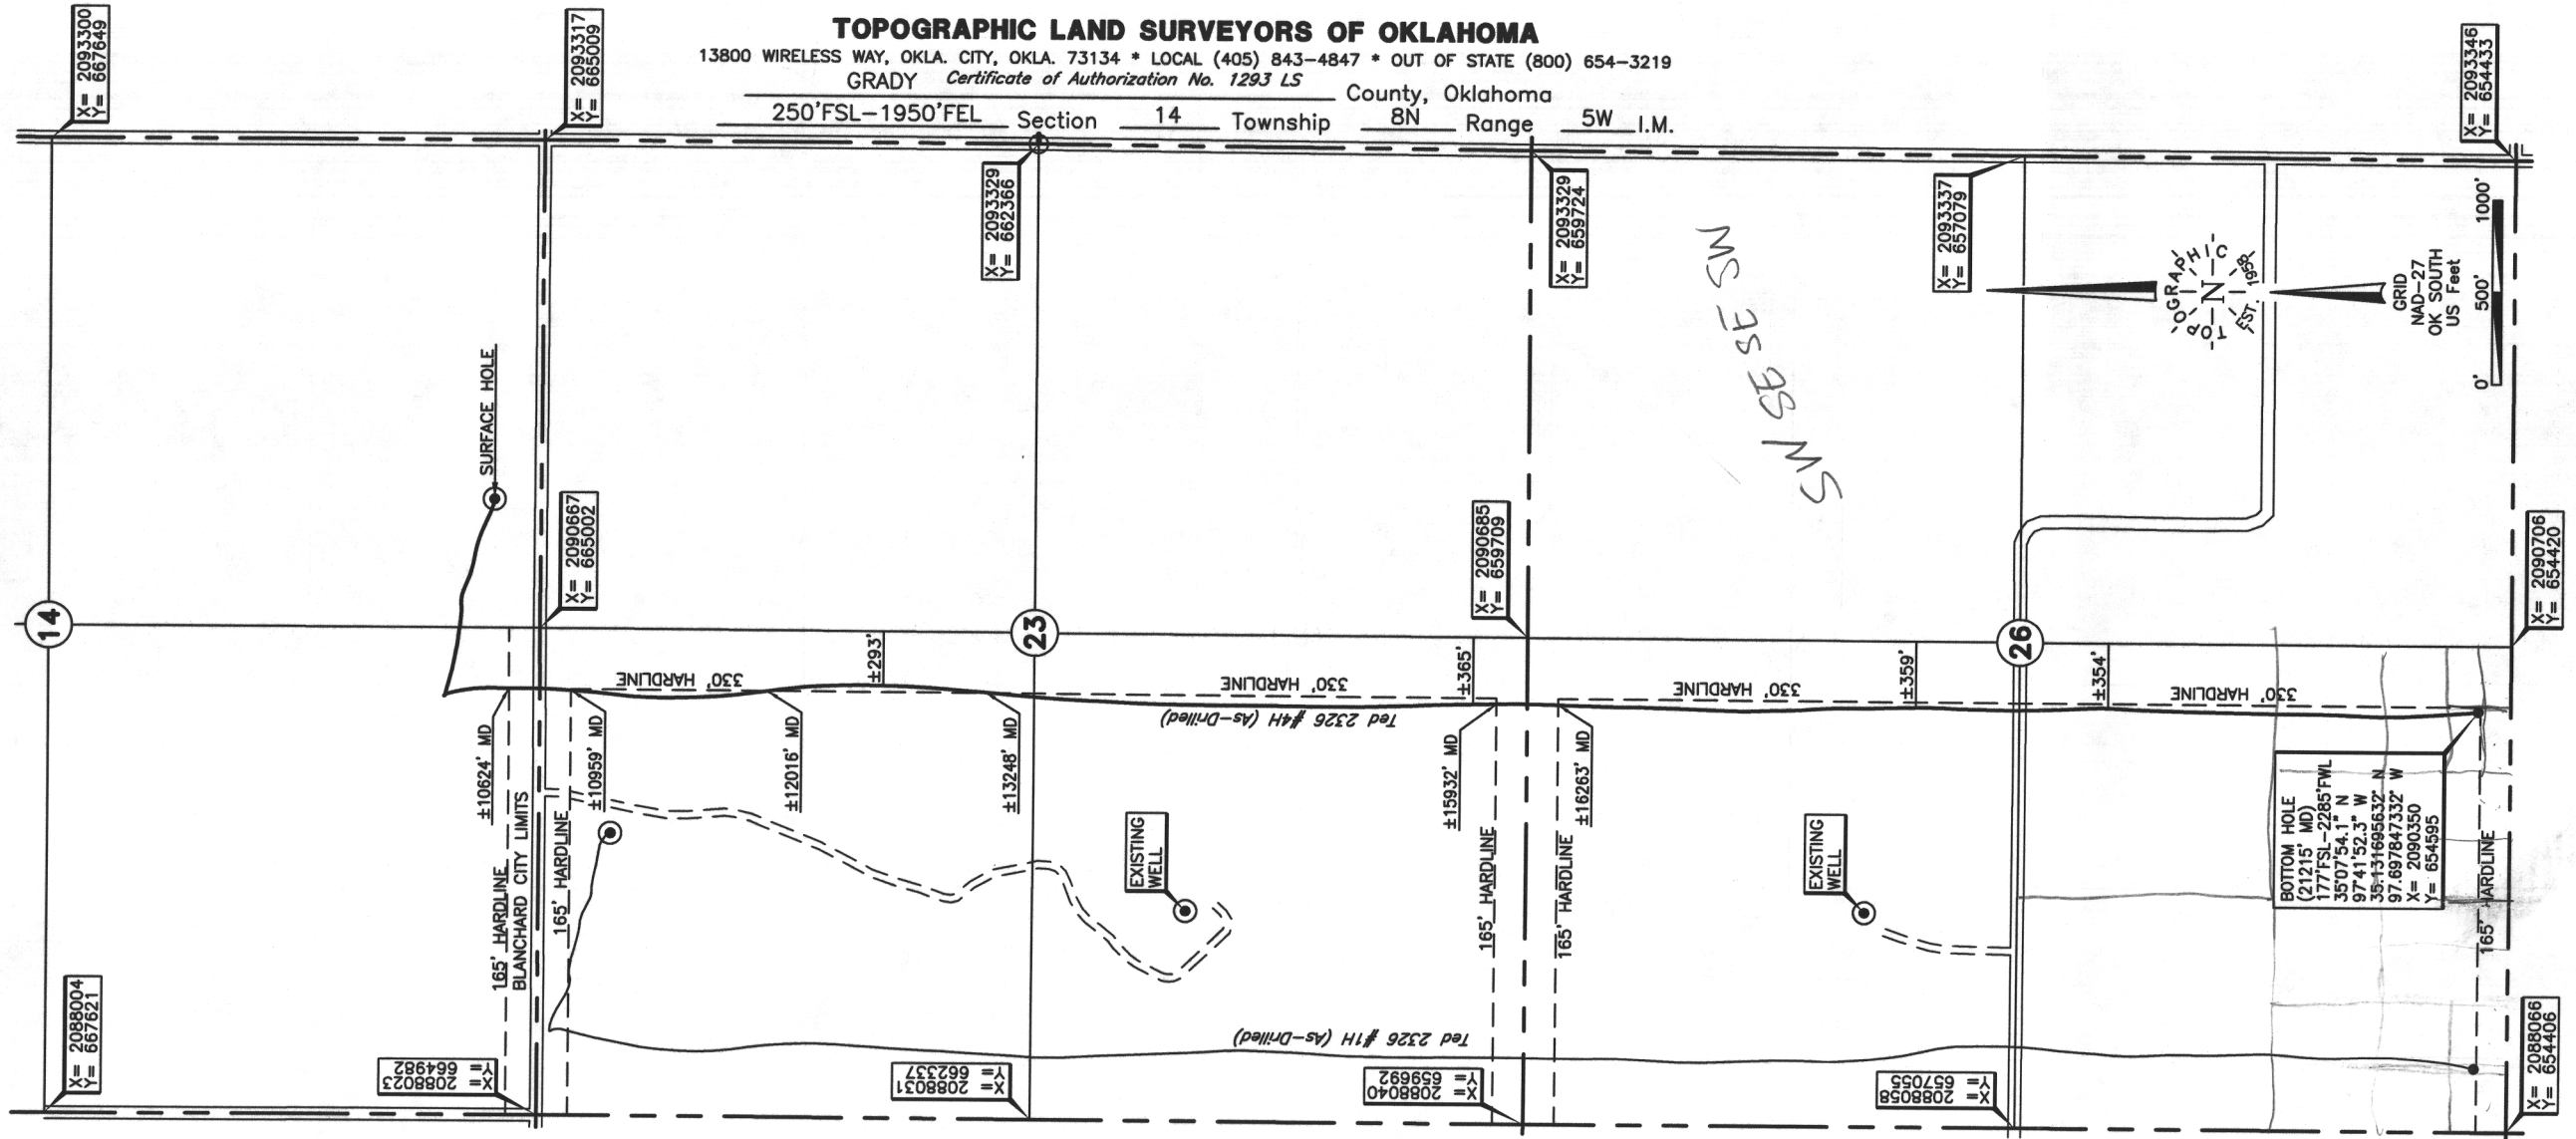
TOPOGRAPHIC LAND SURVEYORS OF OKLAHOMA
13800 WIRELESS WAY, OKLA. CITY, OKLA. 73134 * LOCAL (405) 843-4847 * OUT OF STATE (800) 654-3219
GRADY Certificate of Authorization No. 1293 LS County, Oklahoma
250'FSL-1950'FEL Section 14 Township 8N Range 5W I.M.

X= 2093300
Y= 667649

X= 2093317
Y= 665009

X= 2093329
Y= 662366

X= 2093329
Y= 659724

X= 2093337
Y= 657079

X= 2093346
Y= 654433

SW SE SE SW

TOPOGRAPHIC
N
EST. 1958

GRID
NAD-27
OK SOUTH
US Feet

1000'
500'
0'

SURFACE HOLE

X= 2090667
Y= 665002

X= 2090685
Y= 659709

X= 2090706
Y= 654420

14

23

26

330' HARDLINE
±293'
330' HARDLINE
±365'
330' HARDLINE
±359'
±354'
330' HARDLINE

Ted 2326 #4H (As-Drilled)

±10624' MD
±10959' MD
±12016' MD
±13248' MD
±15932' MD
±16263' MD

165' HARDLINE
BLANCHARD CITY LIMITS
165' HARDLINE

EXISTING WELL

165' HARDLINE
165' HARDLINE

EXISTING WELL

BOTTOM HOLE
(21215' MD)
177'FSL-2285'FWL
35°07'54.1" N
97°41'52.3" W
35.131695632° N
97.697847332° W
X= 2090350
Y= 654595

165' HARDLINE

Ted 2326 #1H (As-Drilled)

X= 2088004
Y= 667621

X= 2088023
Y= 664982

X= 2088031
Y= 662337

X= 2088040
Y= 659692

X= 2088058
Y= 657055

X= 2088066
Y= 654406